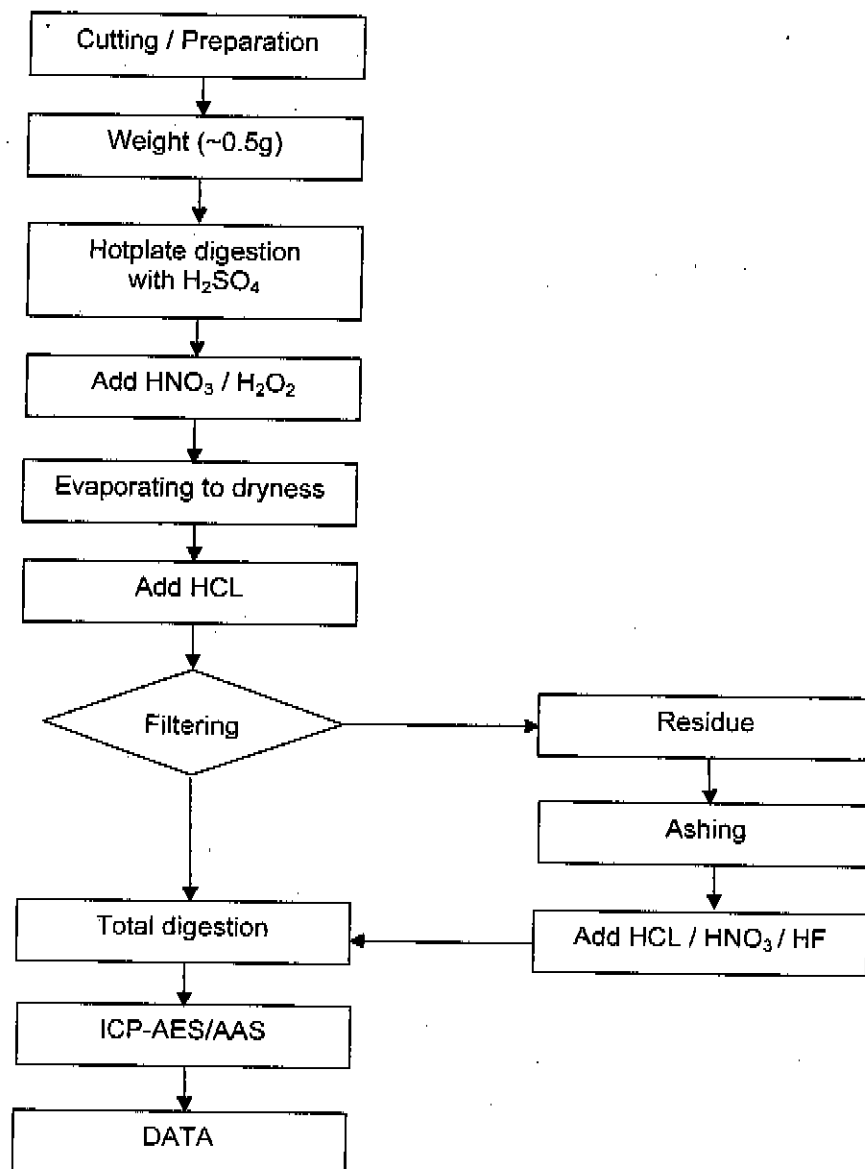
Cutting / Preparation

Weight (~0.5g)

Hotplate digestion with $H_2SO_4$

Add $HNO_3$ / $H_2O_2$

Evaporating to dryness

Add HCL

Filtering

Residue

Ashing

Add HCL / $HNO_3$ / HF

Total digestion

ICP-AES/AAS

DATA